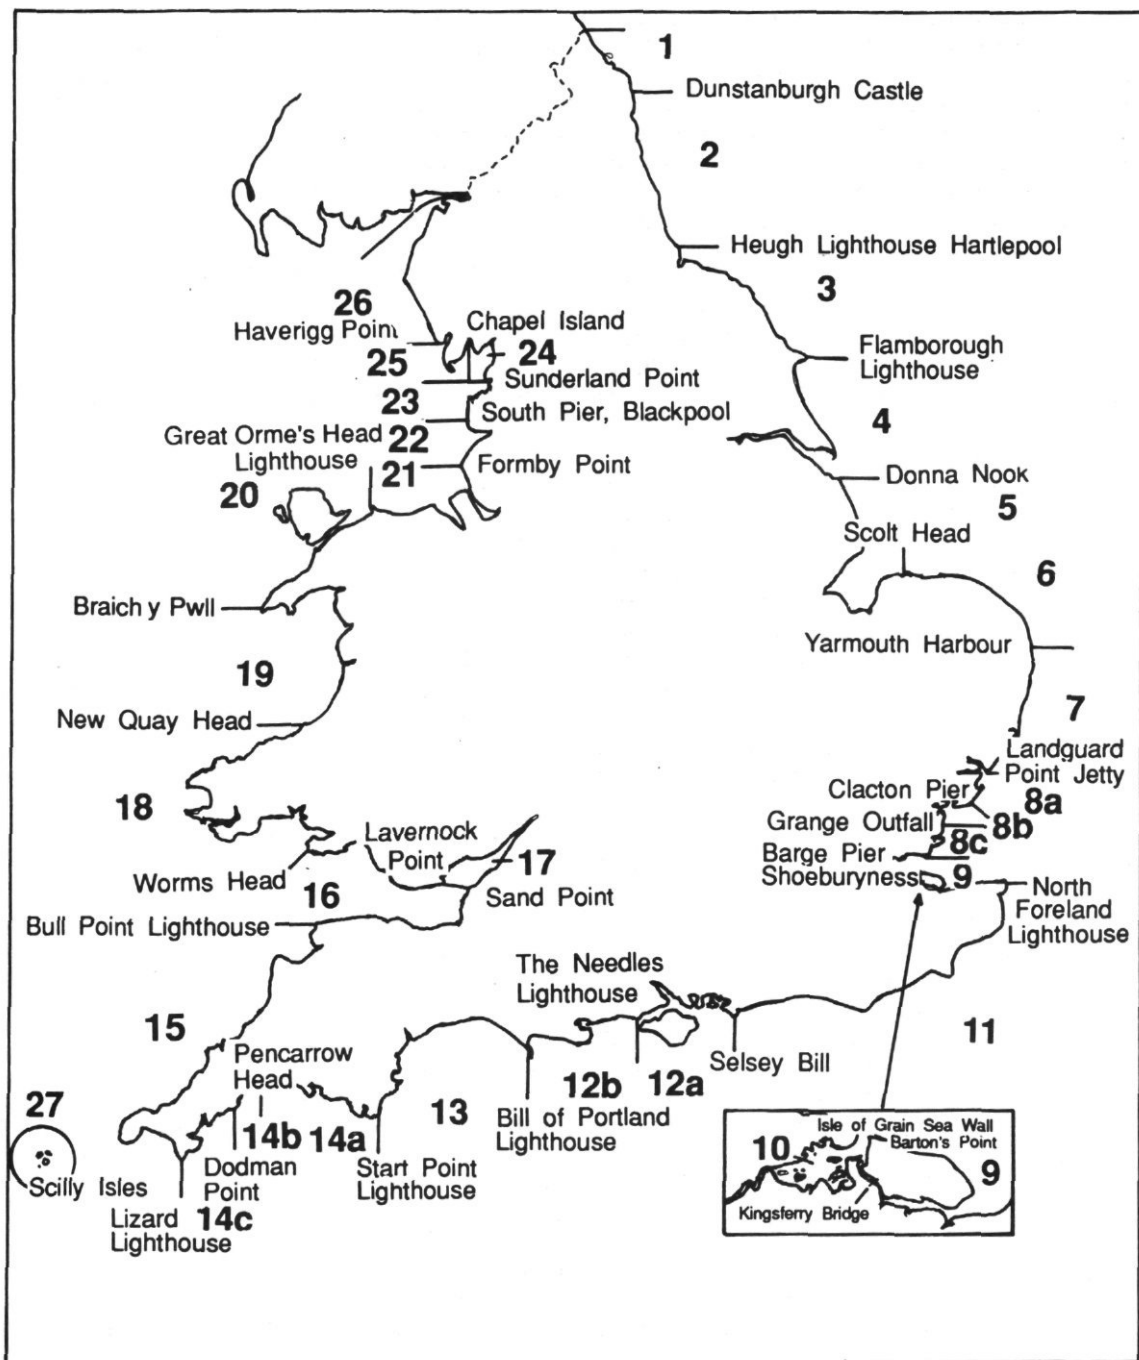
1
Dunstanburgh Castle
2
Heugh Lighthouse Hartlepool
3
Flamborough Lighthouse
4
Donna Nook
5
Scolt Head
6
Yarmouth Harbour
7
Landguard Point Jetty
Clacton Pier
8a
Grange Outfall
8b
8c
Barge Pier
Shoeburyness
9
North Foreland Lighthouse
11
Selsey Bill
The Needles Lighthouse
12a
12b
Bill of Portland Lighthouse
13
Start Point Lighthouse
14a
14b
Pencarrow Head
Dodman Point
14c
Lizard Lighthouse
27
Scilly Isles
15
Bull Point Lighthouse
16
Worms Head
Lavernock Point
17
Sand Point
18
New Quay Head
19
Braich y Pwll
20
Great Orme's Head Lighthouse
21
Formby Point
22
South Pier, Blackpool
23
Sunderland Point
25
24
Chapel Island
26
Haverigg Point

Isle of Grain Sea Wall
Barton's Point
10
9
Kingsferry Bridge